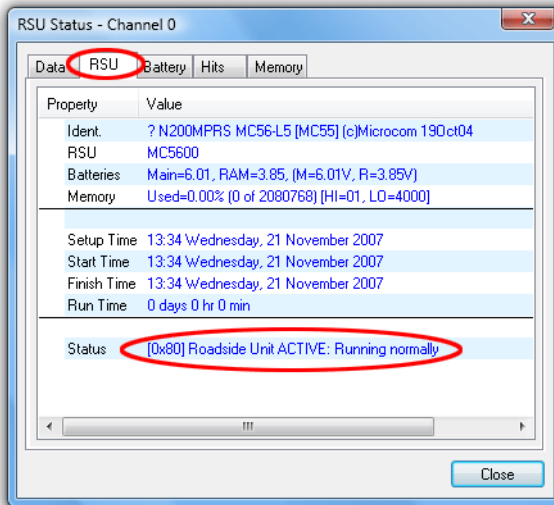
RSU Status - Channel 0

Data | RSU | Battery | Hits | Memory

| Property | Value |
|---|---|
| Ident. | ? N200MPRS MC56-L5 [MC55] (c)Microcom 19Oct04 |
| RSU | MC5600 |
| Batteries | Main=6.01, RAM=3.85, (M=6.01V, R=3.85V) |
| Memory | Used=0.00% (0 of 2080768) [HI=01, LO=4000] |
| Setup Time | 13:34 Wednesday, 21 November 2007 |
| Start Time | 13:34 Wednesday, 21 November 2007 |
| Finish Time | 13:34 Wednesday, 21 November 2007 |
| Run Time | 0 days 0 hr 0 min |
| Status | [0x80] Roadside Unit ACTIVE: Running normally |

Close